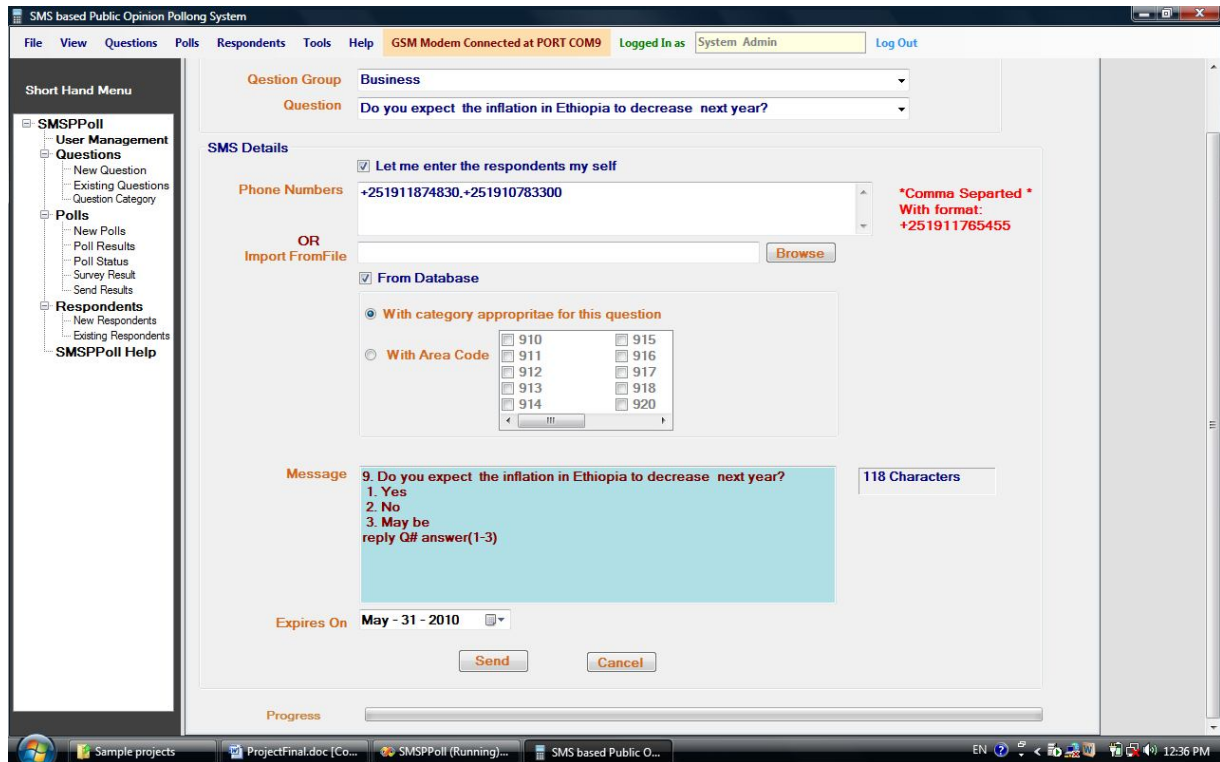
SMS based Public Opinion Pollong System

File View Questions Polls Respondents Tools Help GSM Modem Connected at PORT COM9 Logged In as System Admin Log Out

Short Hand Menu

SMSPPoll
User Management
Questions
New Question
Existing Questions
Question Category
Polls
New Polls
Poll Results
Poll Status
Survey Result
Send Results
Respondents
New Respondents
Existing Respondents
SMSPPoll Help

Qestion Group Business
Question Do you expect the inflation in Ethiopia to decrease next year?

SMS Details
Let me enter the respondents my self
Phone Numbers +251911874830,+251910783300
*Comma Separted * With format: +251911765455
OR
Import FromFile Browse
From Database
With category appropritae for this question
With Area Code

| 910 | 915 |
|---|---|
| 911 | 916 |
| 912 | 917 |
| 913 | 918 |
| 914 | 920 |

Message 9. Do you expect the inflation in Ethiopia to decrease next year?
1. Yes
2. No
3. May be
reply Q# answer(1-3)

118 Characters

Expires On May - 31 - 2010

Send Cancel

Progress

Sample projects ProjectFinal.doc [Co... SMSPPoll (Running)... SMS based Public O...
EN 12:36 PM